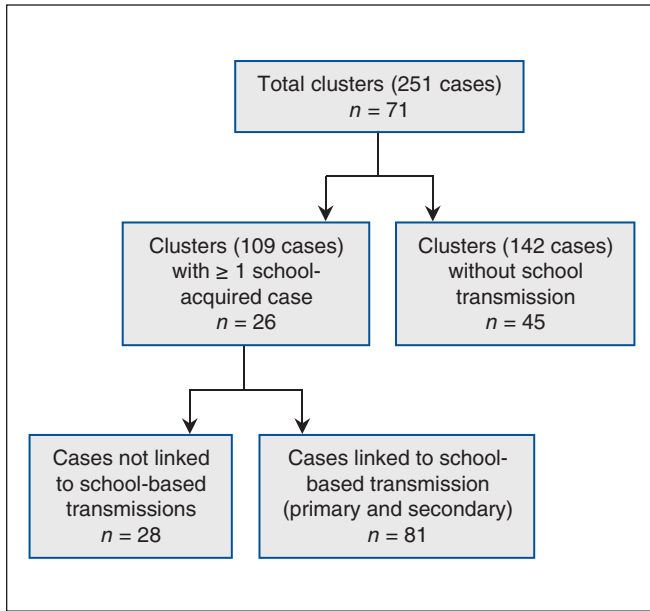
Total clusters (251 cases)
$n = 71$

Clusters (109 cases) with $\geq 1$ school-acquired case
$n = 26$

Clusters (142 cases) without school transmission
$n = 45$

Cases not linked to school-based transmissions
$n = 28$

Cases linked to school-based transmission (primary and secondary)
$n = 81$